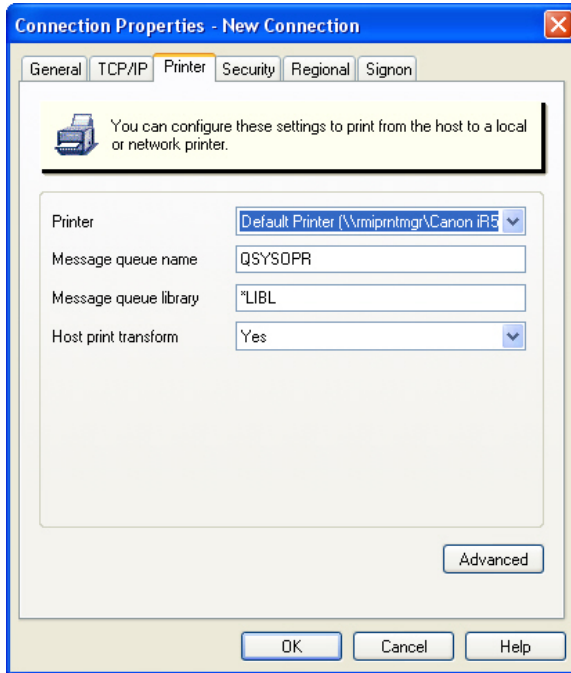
Connection Properties - New Connection

General | TCP/IP | Printer | Security | Regional | Signon

You can configure these settings to print from the host to a local or network printer.

Printer: Default Printer (\\rmiprntmgr\Canon iR5

Message queue name: QSYSOPR

Message queue library: *LIBL

Host print transform: Yes

Advanced

OK | Cancel | Help